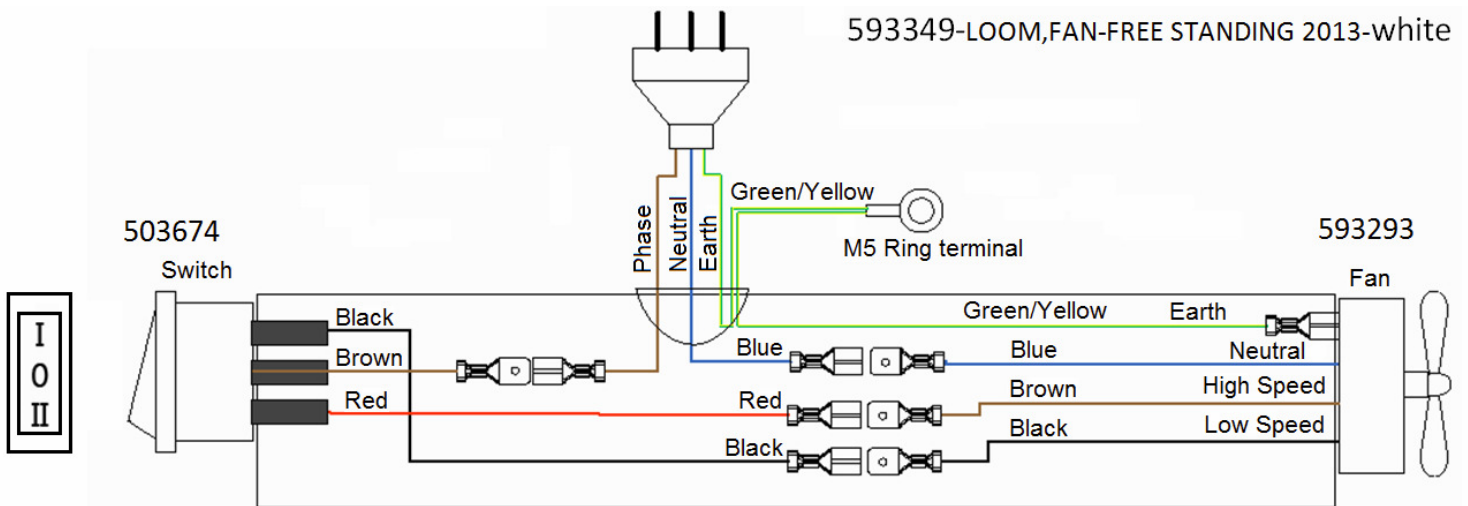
593349-LOOM,FAN-FREE STANDING 2013-white

Phase
Neutral
Earth
Green/Yellow
M5 Ring terminal

503674
Switch

I
0
II

Black
Brown
Red

593293
Fan

Green/Yellow
Earth
Blue
Blue
Neutral
Brown
High Speed
Red
Black
Low Speed
Black